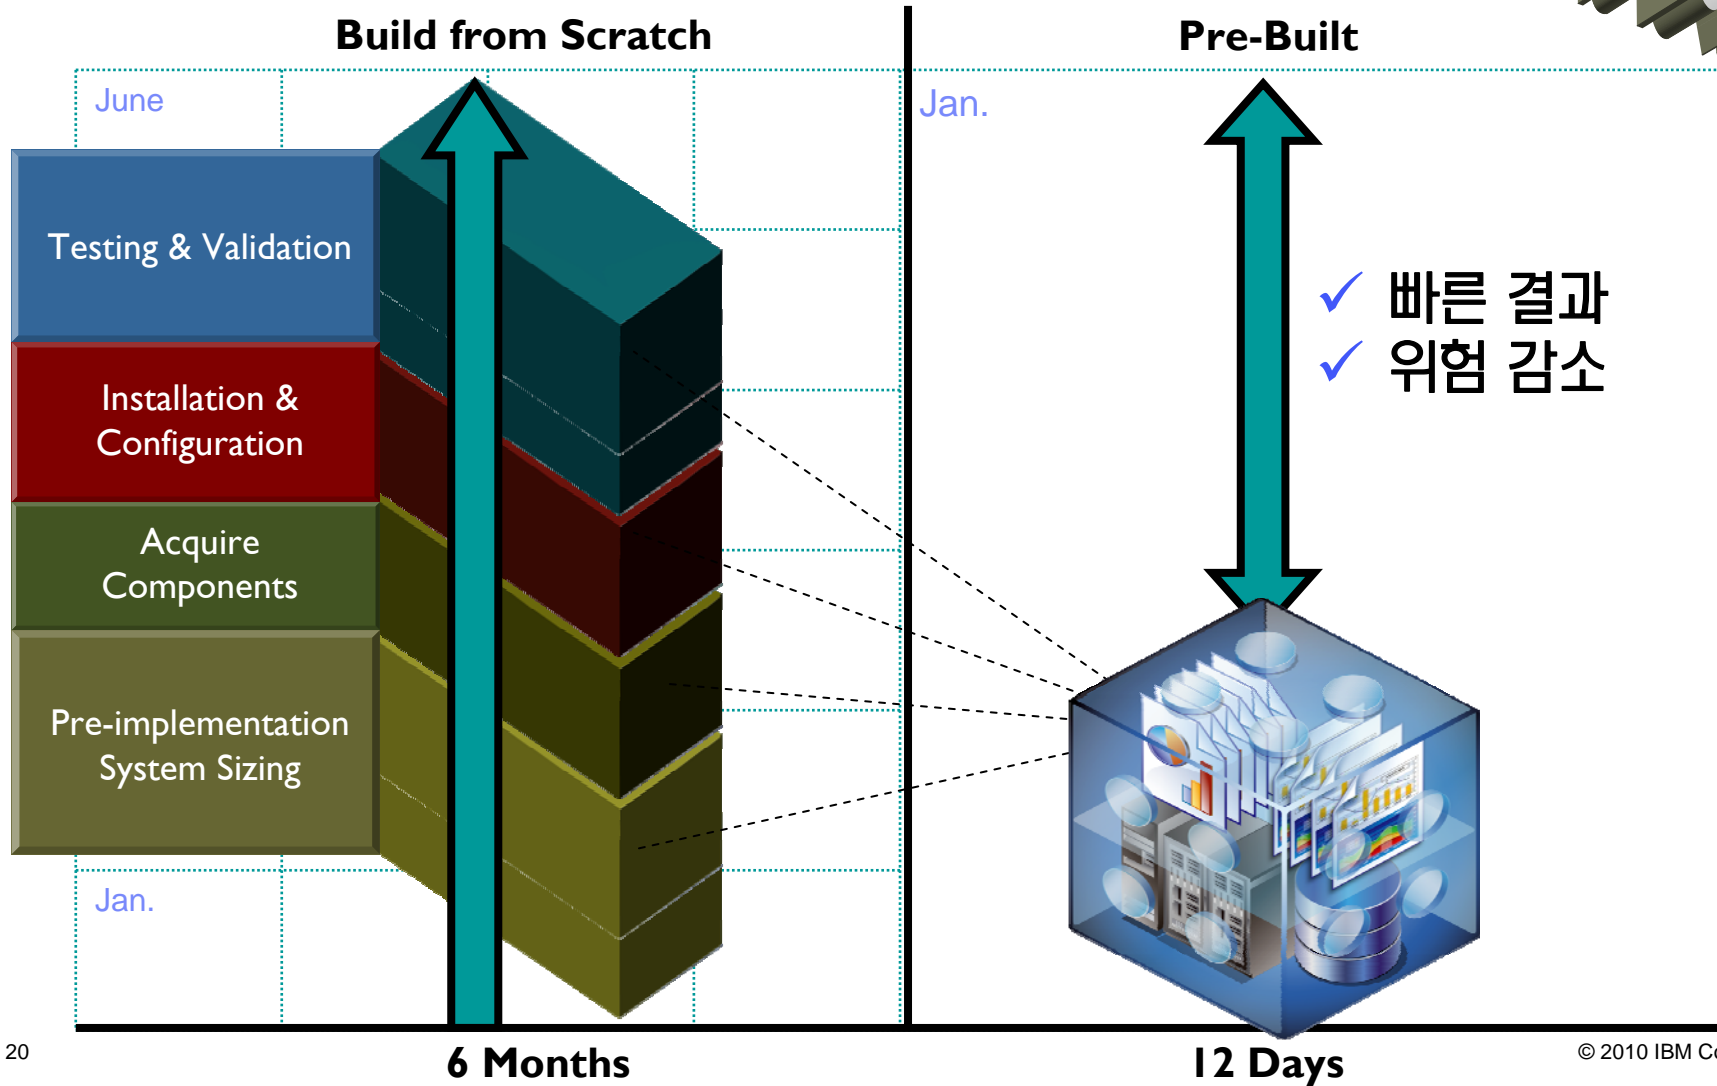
Build from Scratch

Pre-Built

June

Jan.

Testing & Validation

Installation & Configuration

Acquire Components

Pre-implementation System Sizing

Jan.

✓ 빠른 결과
✓ 위험 감소

20

6 Months

12 Days

© 2010 IBM C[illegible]